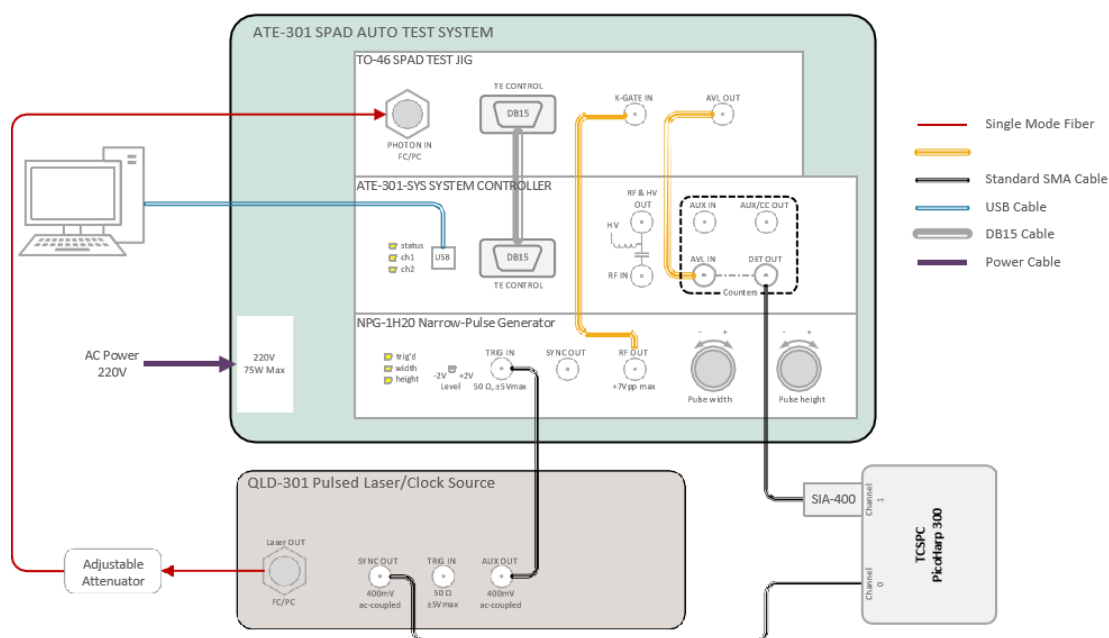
ATE-301 SPAD AUTO TEST SYSTEM

TO-46 SPAD TEST JIG

TE CONTROL
DB15
K-GATE IN
AVL OUT
PHOTON IN
FC/PC

ATE-301-SYS SYSTEM CONTROLLER

RF & HV OUT
HV
RF IN
AUX IN
AUX/CC OUT
AVL IN
DET OUT
Counters
status
ch1
ch2
USB
DB15
TE CONTROL

NPG-1H20 Narrow-Pulse Generator

trig'd
width
height
-2V +2V
Level
TRIG IN
50 Ω, ±5Vmax
SYNC OUT
RF OUT
+7Vpp max
- +
Pulse width
- +
Pulse height

220V
75W Max

AC Power
220V

Single Mode Fiber
Standard SMA Cable
USB Cable
DB15 Cable
Power Cable

QLD-301 Pulsed Laser/Clock Source

Laser OUT
FC/PC
SYNC OUT
400mV
ac-coupled
TRIG IN
50 Ω
±5V max
AUX OUT
400mV
ac-coupled

Adjustable
Attenuator

SIA-400

Channel
1
Channel
0
TCSPC
PicoHarp 300